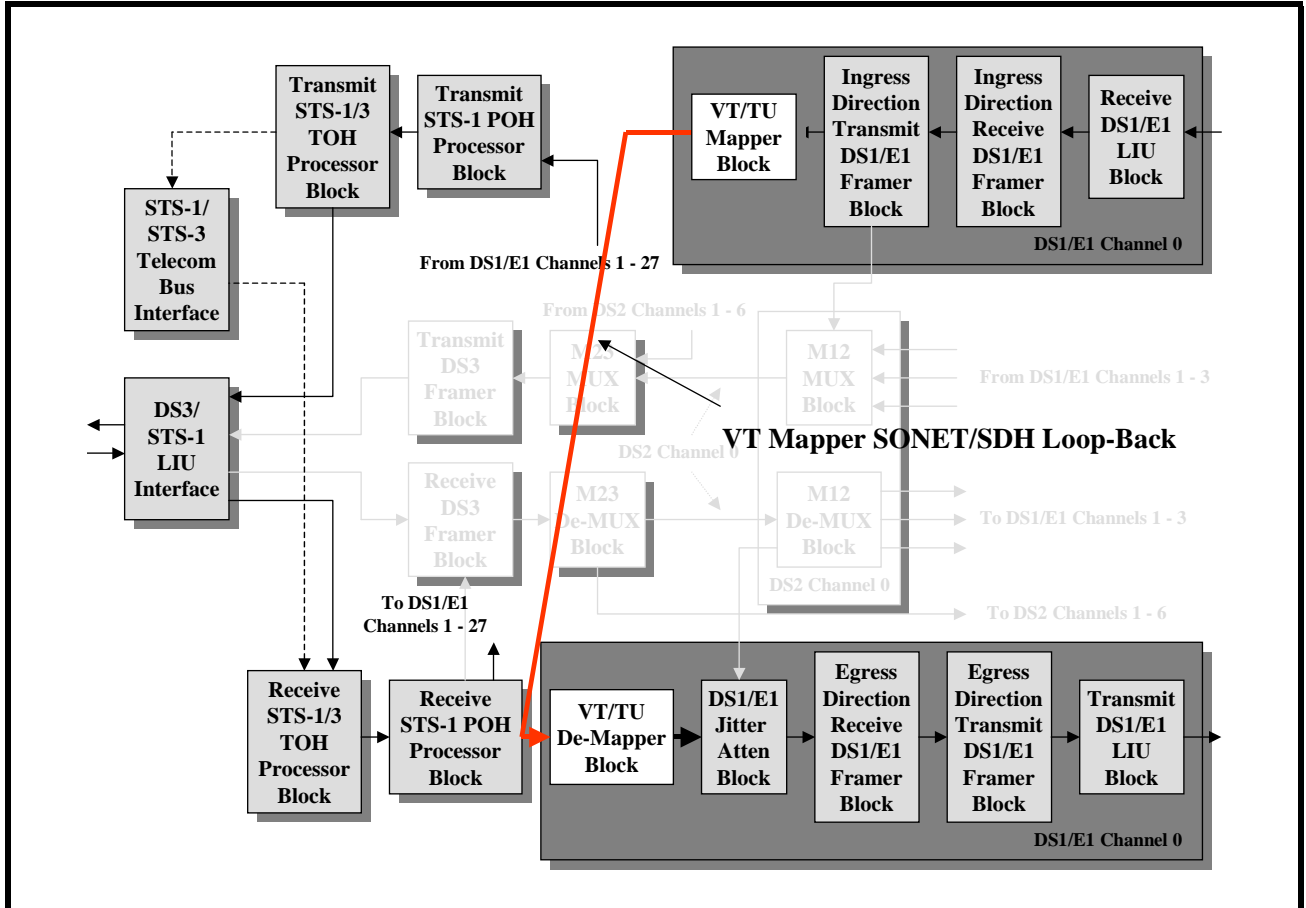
Transmit STS-1/3 TOH Processor Block

Transmit STS-1 POH Processor Block

VT/TU Mapper Block

Ingress Direction Transmit DS1/E1 Framer Block

Ingress Direction Receive DS1/E1 Framer Block

Receive DS1/E1 LIU Block

DS1/E1 Channel 0

STS-1/ STS-3 Telecom Bus Interface

From DS1/E1 Channels 1 - 27

From DS2 Channels 1 - 6

Transmit DS3 Framer Block

M23 MUX Block

M12 MUX Block

From DS1/E1 Channels 1 - 3

DS3/ STS-1 LIU Interface

VT Mapper SONET/SDH Loop-Back

DS2 Channel 0

Receive DS3 Framer Block

M23 De-MUX Block

M12 De-MUX Block

To DS1/E1 Channels 1 - 3

DS2 Channel 0

To DS1/E1 Channels 1 - 27

To DS2 Channels 1 - 6

Receive STS-1/3 TOH Processor Block

Receive STS-1 POH Processor Block

VT/TU De-Mapper Block

DS1/E1 Jitter Atten Block

Egress Direction Receive DS1/E1 Framer Block

Egress Direction Transmit DS1/E1 Framer Block

Transmit DS1/E1 LIU Block

DS1/E1 Channel 0